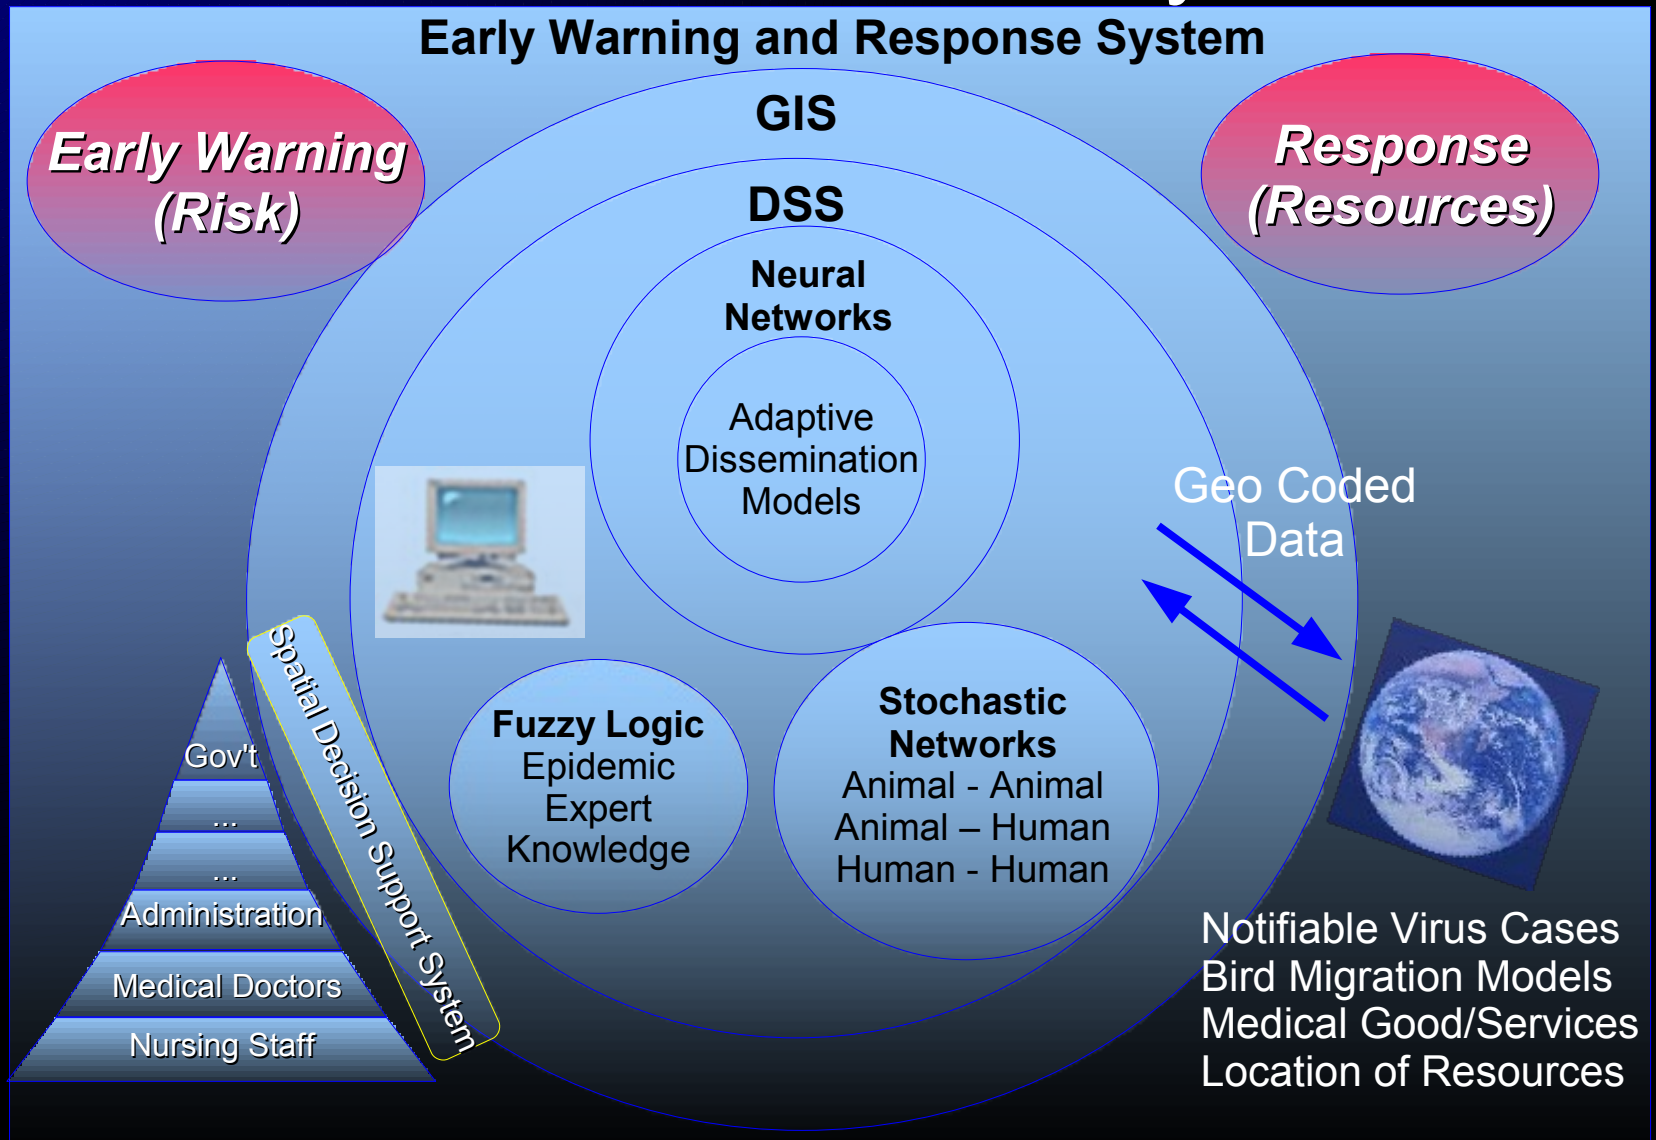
Early Warning and Response System

Early Warning (Risk)

Response (Resources)

GIS

DSS

Neural Networks

Adaptive Dissemination Models

Geo Coded Data

Fuzzy Logic Epidemic Expert Knowledge

Stochastic Networks
Animal - Animal
Animal – Human
Human - Human

Spatial Decision Support System

Gov't
...
...
Administration
Medical Doctors
Nursing Staff

Notifiable Virus Cases
Bird Migration Models
Medical Good/Services
Location of Resources